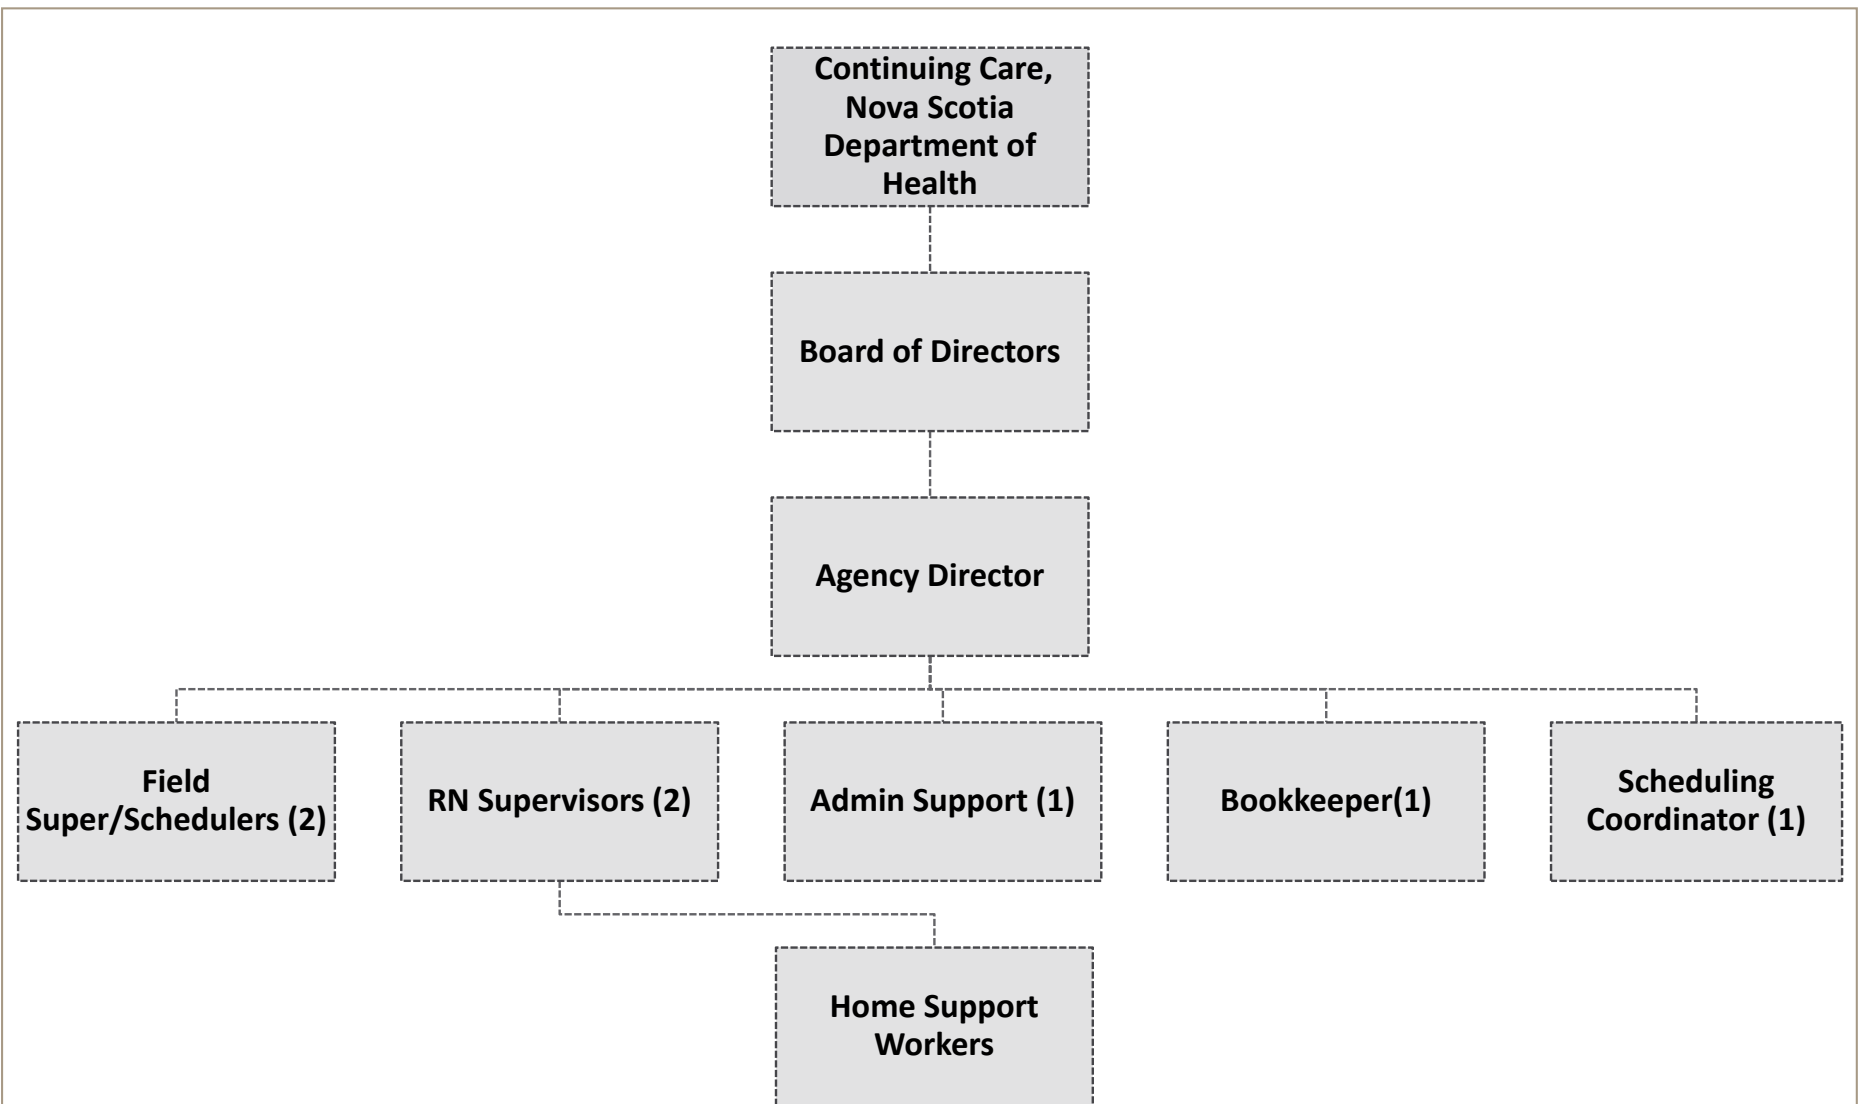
Continuing Care, Nova Scotia Department of Health

Board of Directors

Agency Director

Field Super/Schedulers (2)

RN Supervisors (2)

Admin Support (1)

Bookkeeper(1)

Scheduling Coordinator (1)

Home Support Workers